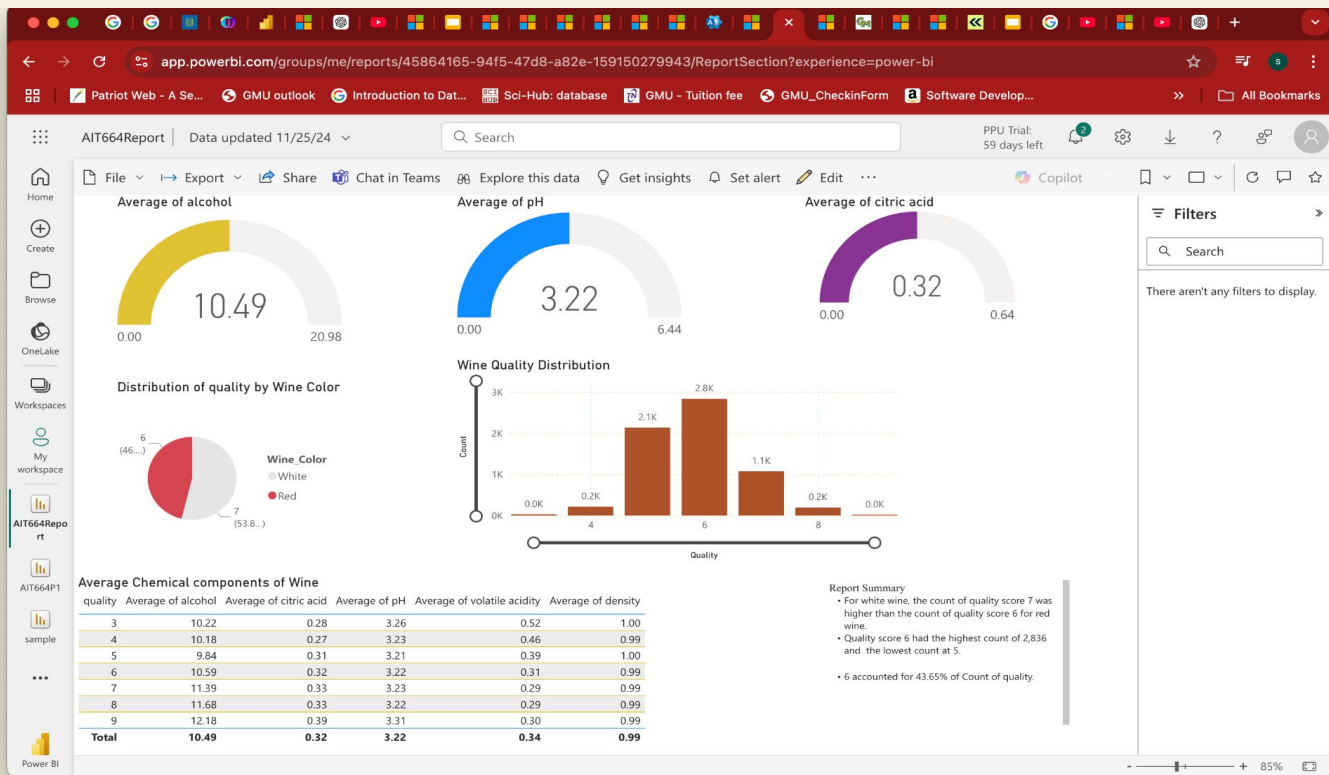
app.powerbi.com/groups/me/reports/45864165-94f5-47d8-a82e-159150279943/ReportSection?experience=power-bi

Patriot Web - A Se... GMU outlook Introduction to Dat... Sci-Hub: database GMU - Tuition fee GMU_CheckinForm Software Develop... » All Bookmarks

AIT664Report | Data updated 11/25/24

Search

PPU Trial: 59 days left

2

?

S

Home
Create
Browse
OneLake
Workspaces
My workspace
AIT664Report
AIT664P1
sample
...
Power BI

File Export Share Chat in Teams Explore this data Get insights Set alert Edit ··· Copilot

Average of alcohol
10.49
0.00 20.98

Average of pH
3.22
0.00 6.44

Average of citric acid
0.32
0.00 0.64

Filters
Search
There aren't any filters to display.

Distribution of quality by Wine Color
6 (46....)
7 (53.8...)
Wine_Color
White
Red

Wine Quality Distribution
3K
2K
1K
0K
Count
0.0K 0.2K 2.1K 2.8K 1.1K 0.2K 0.0K
4 6 8
Quality

Average Chemical components of Wine

| quality | Average of alcohol | Average of citric acid | Average of pH | Average of volatile acidity | Average of density |
|---|---|---|---|---|---|
| 3 | 10.22 | 0.28 | 3.26 | 0.52 | 1.00 |
| 4 | 10.18 | 0.27 | 3.23 | 0.46 | 0.99 |
| 5 | 9.84 | 0.31 | 3.21 | 0.39 | 1.00 |
| 6 | 10.59 | 0.32 | 3.22 | 0.31 | 0.99 |
| 7 | 11.39 | 0.33 | 3.23 | 0.29 | 0.99 |
| 8 | 11.68 | 0.33 | 3.22 | 0.29 | 0.99 |
| 9 | 12.18 | 0.39 | 3.31 | 0.30 | 0.99 |
| Total | 10.49 | 0.32 | 3.22 | 0.34 | 0.99 |

Report Summary
• For white wine, the count of quality score 7 was higher than the count of quality score 6 for red wine.
• Quality score 6 had the highest count of 2,836 and the lowest count at 5.

• 6 accounted for 43.65% of Count of quality.

- + 85%